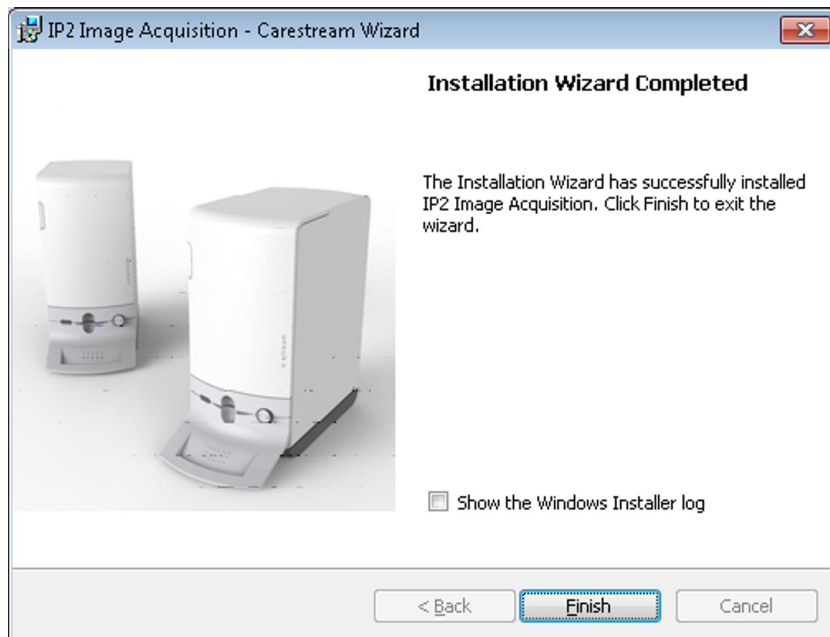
IP2 Image Acquisition - Carestream Wizard

Installation Wizard Completed

The Installation Wizard has successfully installed IP2 Image Acquisition. Click Finish to exit the wizard.

Show the Windows Installer log

< Back

Finish

Cancel